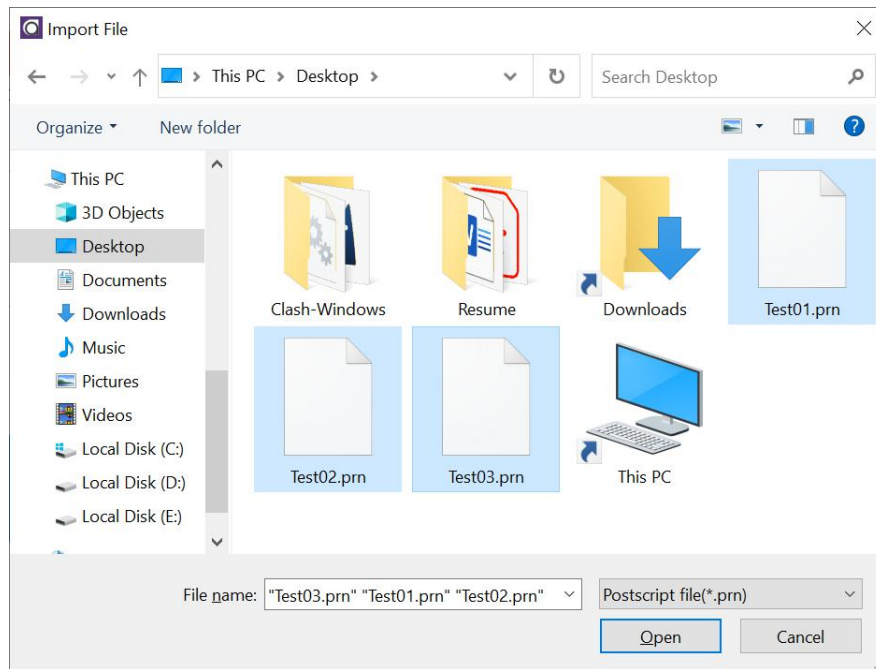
Import File

This PC > Desktop >

Search Desktop

Organize ▾ New folder

This PC
3D Objects
Desktop
Documents
Downloads
Music
Pictures
Videos
Local Disk (C:)
Local Disk (D:)
Local Disk (E:)

Clash-Windows
Resume
Downloads
Test01.prn
Test02.prn
Test03.prn
This PC

File name: "Test03.prn" "Test01.prn" "Test02.prn"
Postscript file(*.prn)
Open
Cancel